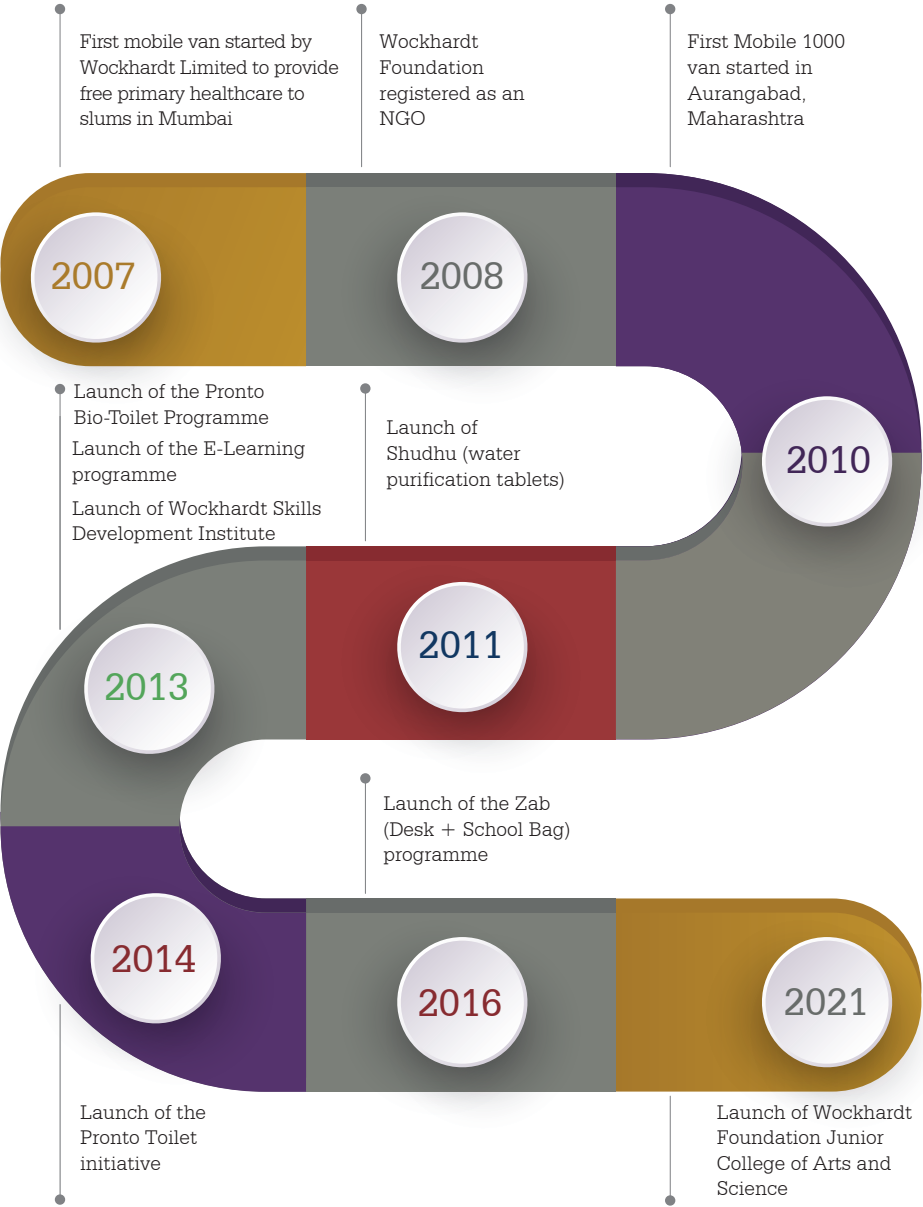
First mobile van started by Wockhardt Limited to provide free primary healthcare to slums in Mumbai

Wockhardt Foundation registered as an NGO

First Mobile 1000 van started in Aurangabad, Maharashtra

2007

2008

2010

Launch of the Pronto Bio-Toilet Programme

Launch of the E-Learning programme

Launch of Wockhardt Skills Development Institute

Launch of Shudhu (water purification tablets)

2013

2011

Launch of the Zab (Desk + School Bag) programme

2014

2016

2021

Launch of the Pronto Toilet initiative

Launch of Wockhardt Foundation Junior College of Arts and Science